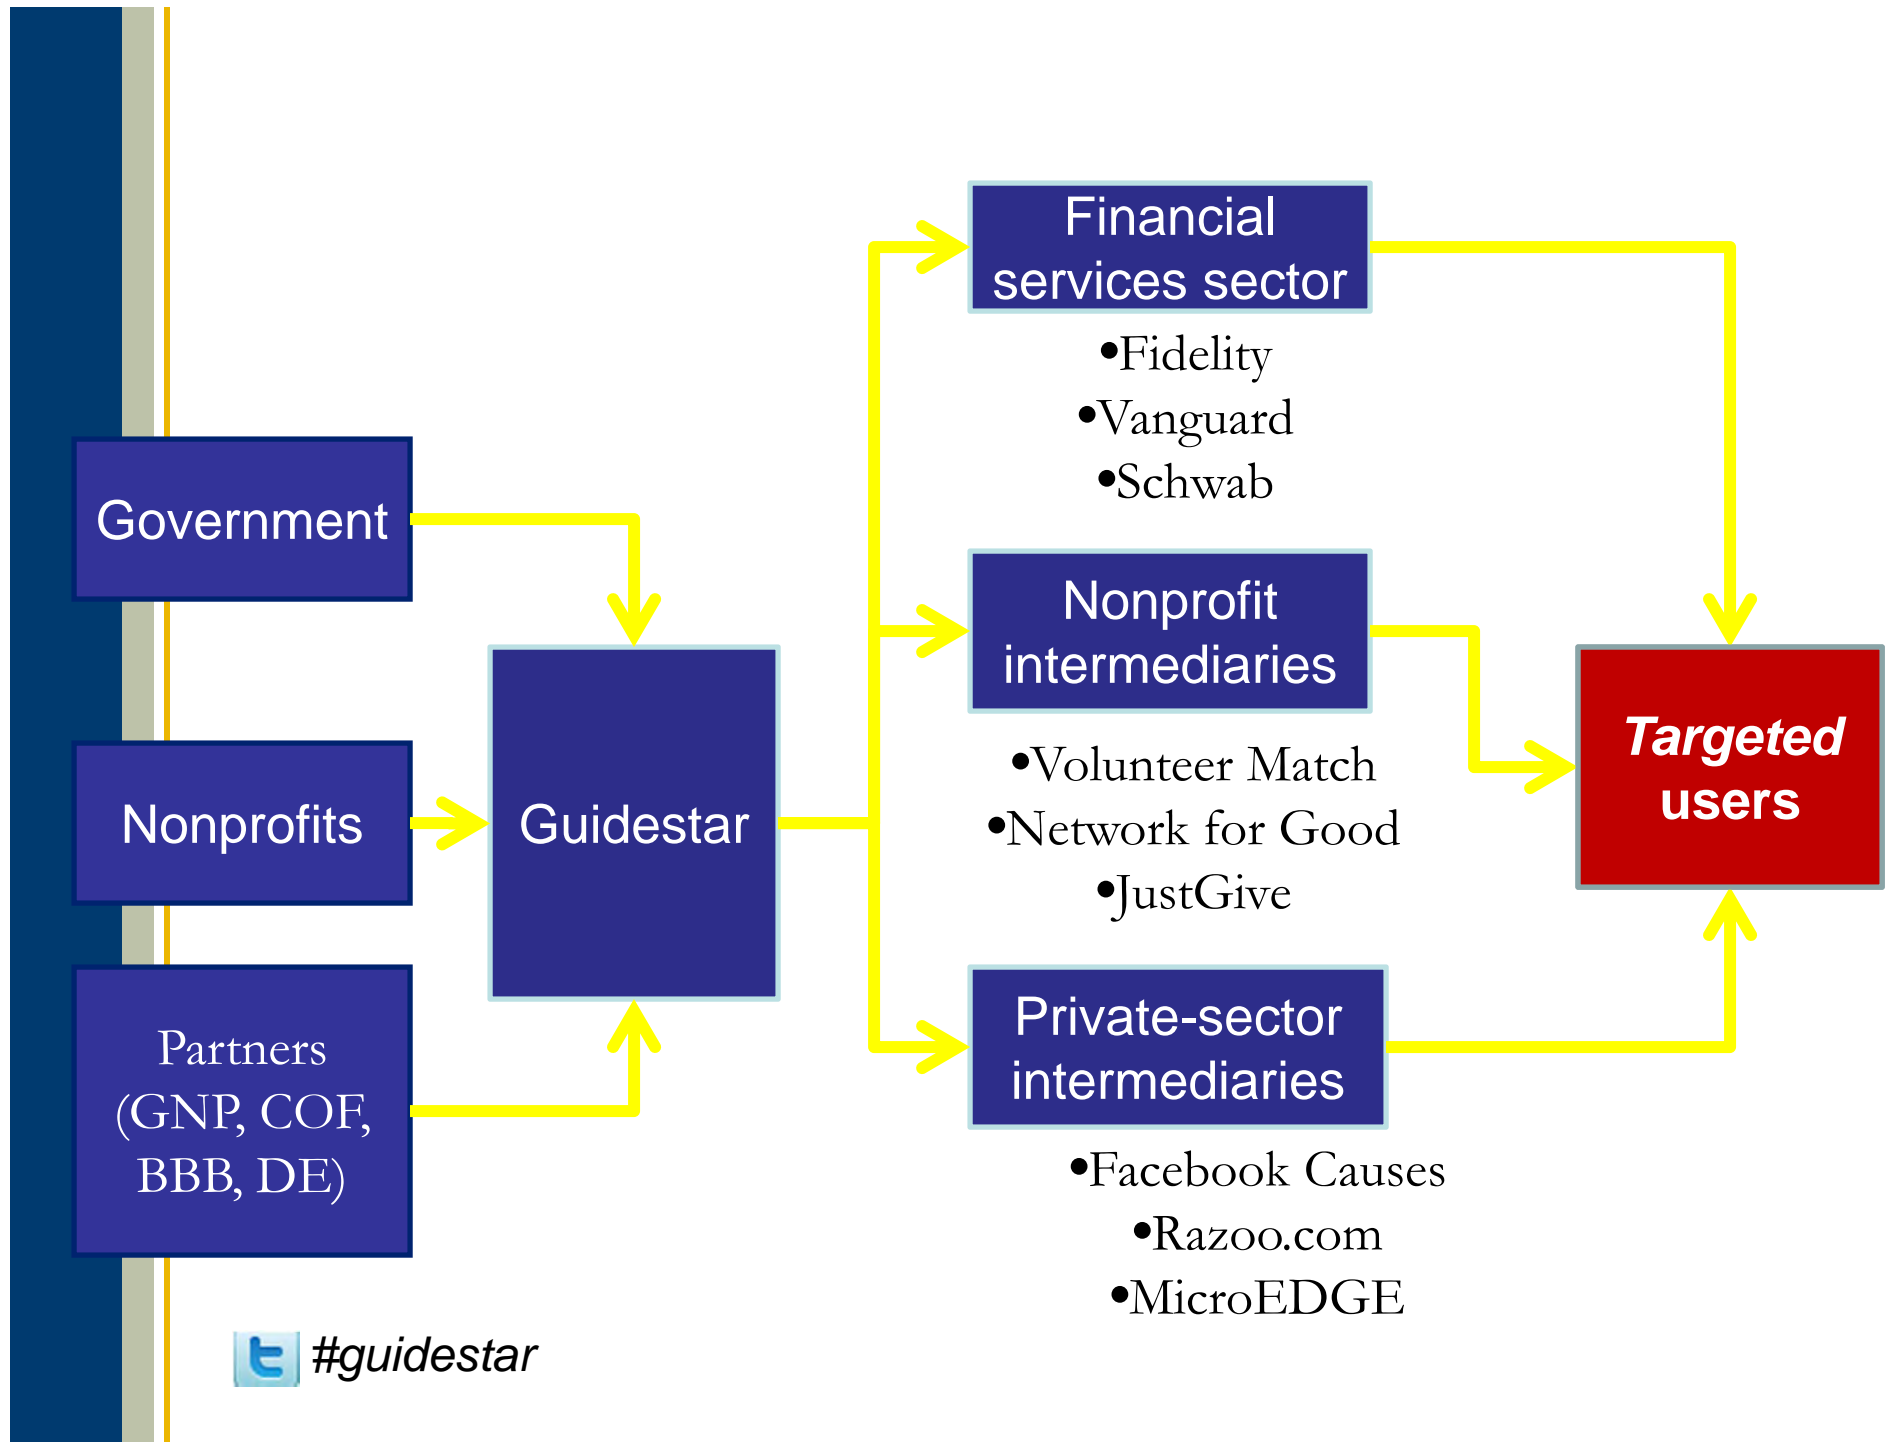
Government

Nonprofits

Partners (GNP, COF, BBB, DE)

Guidestar

Financial services sector

•Fidelity
•Vanguard
•Schwab

Nonprofit intermediaries

•Volunteer Match
•Network for Good
•JustGive

Private-sector intermediaries

•Facebook Causes
•Razoo.com
•MicroEDGE

Targeted users

#guidestar